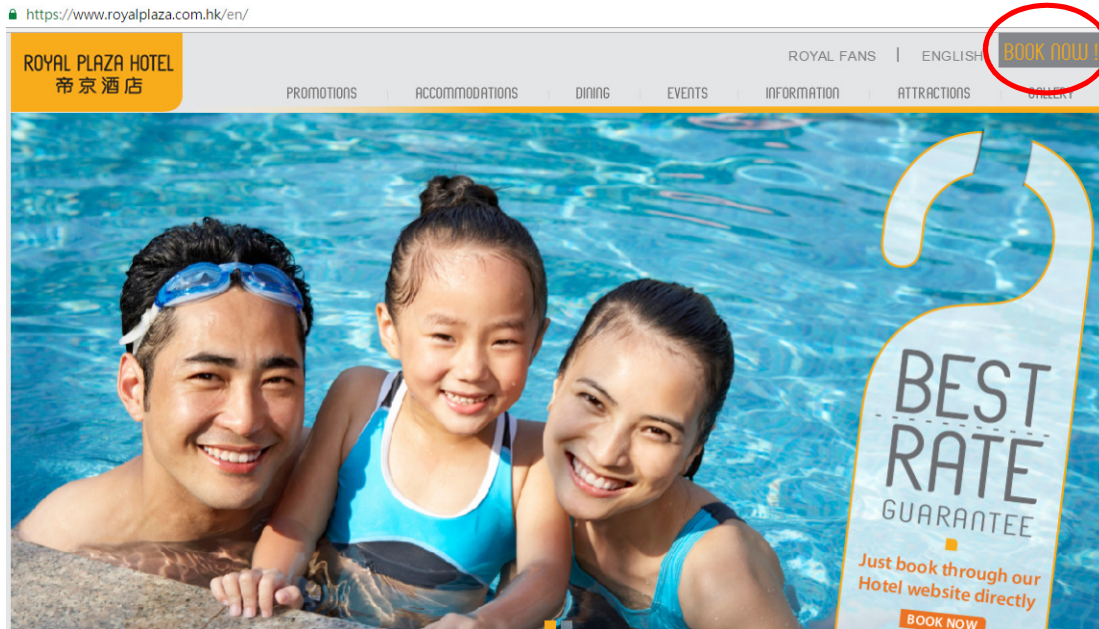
https://www.royalplaza.com.hk/en/

ROYAL PLAZA HOTEL
帝京酒店

ROYAL FANS | ENGLISH BOOK NOW !

PROMOTIONS ACCOMMODATIONS DINING EVENTS INFORMATION ATTRACTIONS GALLERY

BEST RATE GUARANTEE

Just book through our Hotel website directly

BOOK NOW